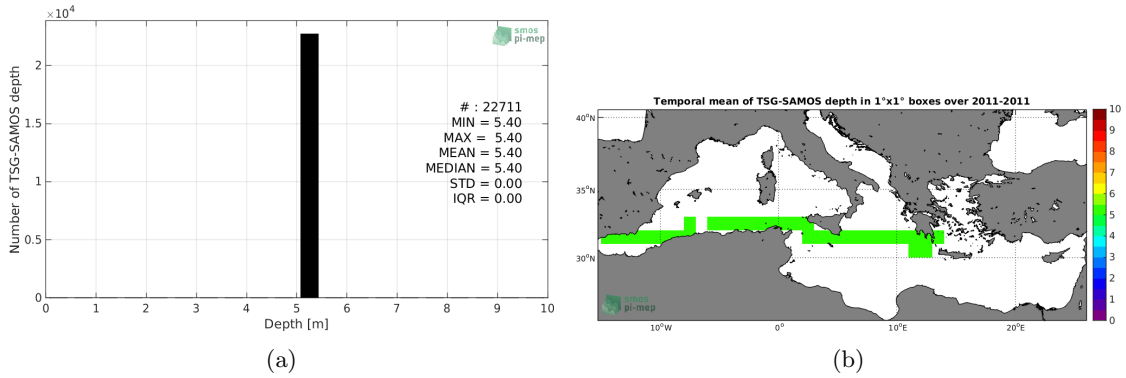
$\times10^4$

smos pi-mep

# : 22711
MIN = 5.40
MAX = 5.40
MEAN = 5.40
MEDIAN = 5.40
STD = 0.00
IQR = 0.00

Number of TSG-SAMOS depth

2
1.5
1
0.5
0

0 1 2 3 4 5 6 7 8 9 10

Depth [m]

(a)

Temporal mean of TSG-SAMOS depth in 1°x1° boxes over 2011-2011

40°N
35°N
30°N

10°W 0° 10°E 20°E

smos pi-mep

10
9
8
7
6
5
4
3
2
1
0

(b)